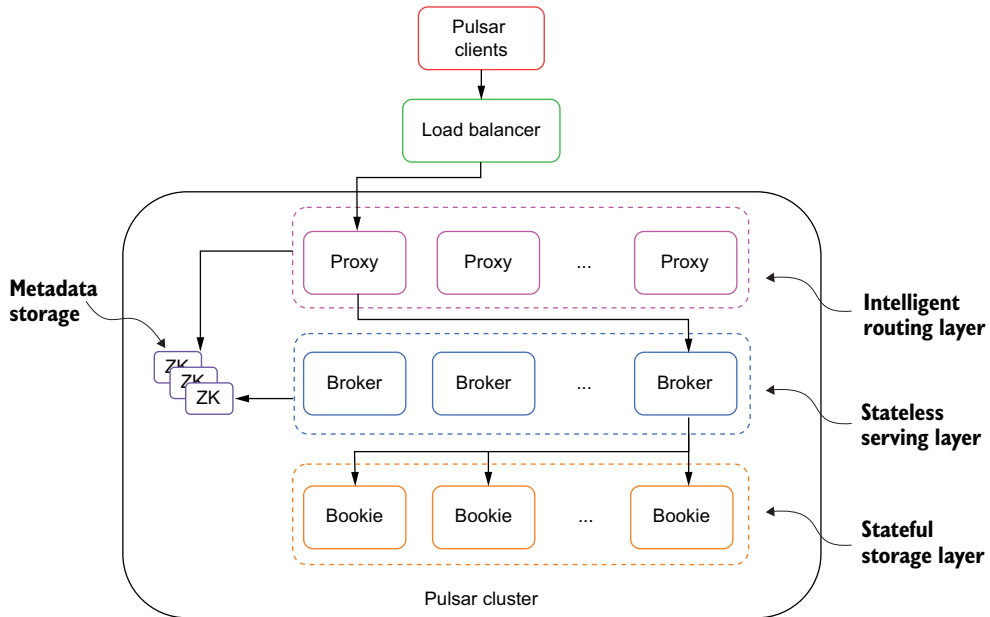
Pulsar clients

Load balancer

Metadata storage

Proxy
Proxy
...
Proxy

Intelligent routing layer

ZK
ZK
ZK

Broker
Broker
...
Broker

Stateless serving layer

Bookie
Bookie
...
Bookie

Stateful storage layer

Pulsar cluster